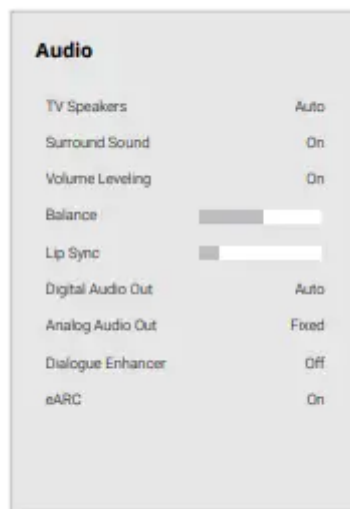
Audio

| | |
|---|---|
| TV Speakers | Auto |
| Surround Sound | On |
| Volume Leveling | On |
| Balance | |
| Lip Sync | |
| Digital Audio Out | Auto |
| Analog Audio Out | Fixed |
| Dialogue Enhancer | Off |
| eARC | On |